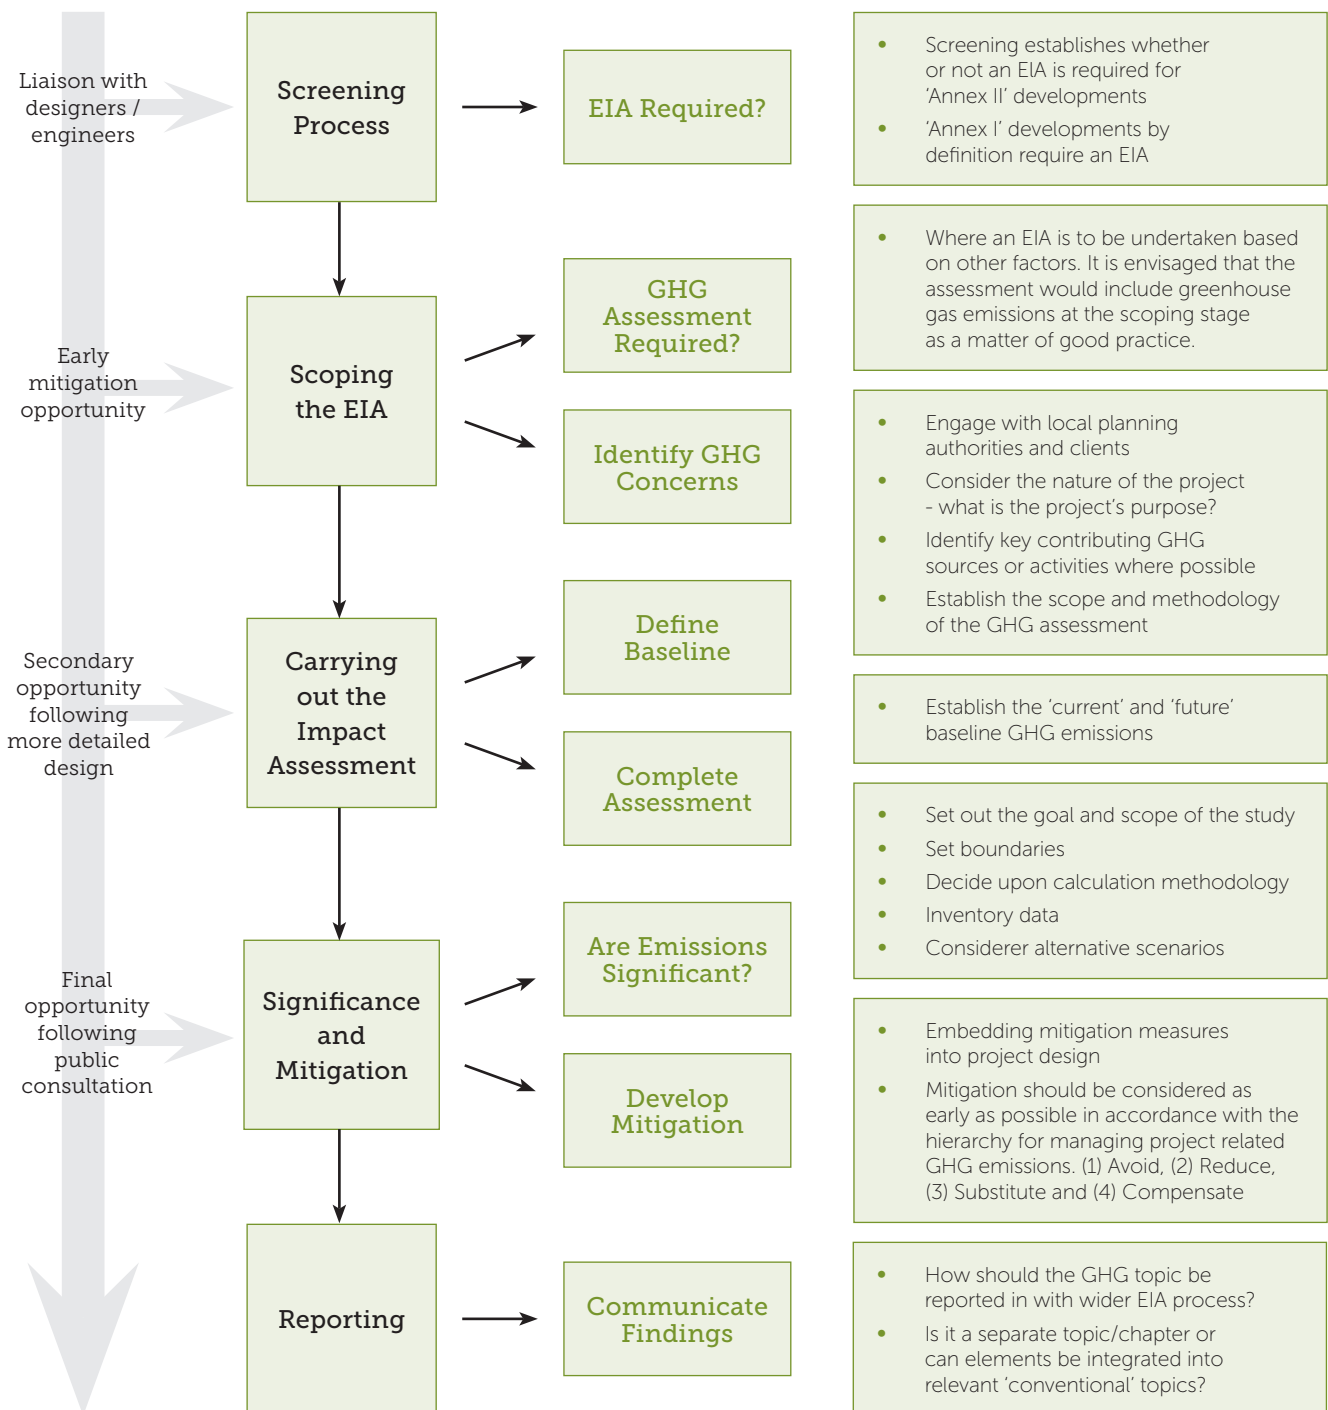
Liaison with designers / engineers

Screening Process

EIA Required?

- Screening establishes whether or not an EIA is required for 'Annex II' developments
- 'Annex I' developments by definition require an EIA

Early mitigation opportunity

Scoping the EIA

GHG Assessment Required?

- Where an EIA is to be undertaken based on other factors. It is envisaged that the assessment would include greenhouse gas emissions at the scoping stage as a matter of good practice.

Identify GHG Concerns

- Engage with local planning authorities and clients
- Consider the nature of the project - what is the project's purpose?
- Identify key contributing GHG sources or activities where possible
- Establish the scope and methodology of the GHG assessment

Secondary opportunity following more detailed design

Carrying out the Impact Assessment

Define Baseline

- Establish the 'current' and 'future' baseline GHG emissions

Complete Assessment

- Set out the goal and scope of the study
- Set boundaries
- Decide upon calculation methodology
- Inventory data
- Considerer alternative scenarios

Final opportunity following public consultation

Significance and Mitigation

Are Emissions Significant?

Develop Mitigation

- Embedding mitigation measures into project design
- Mitigation should be considered as early as possible in accordance with the hierarchy for managing project related GHG emissions. (1) Avoid, (2) Reduce, (3) Substitute and (4) Compensate

Reporting

Communicate Findings

- How should the GHG topic be reported in with wider EIA process?
- Is it a separate topic/chapter or can elements be integrated into relevant 'conventional' topics?